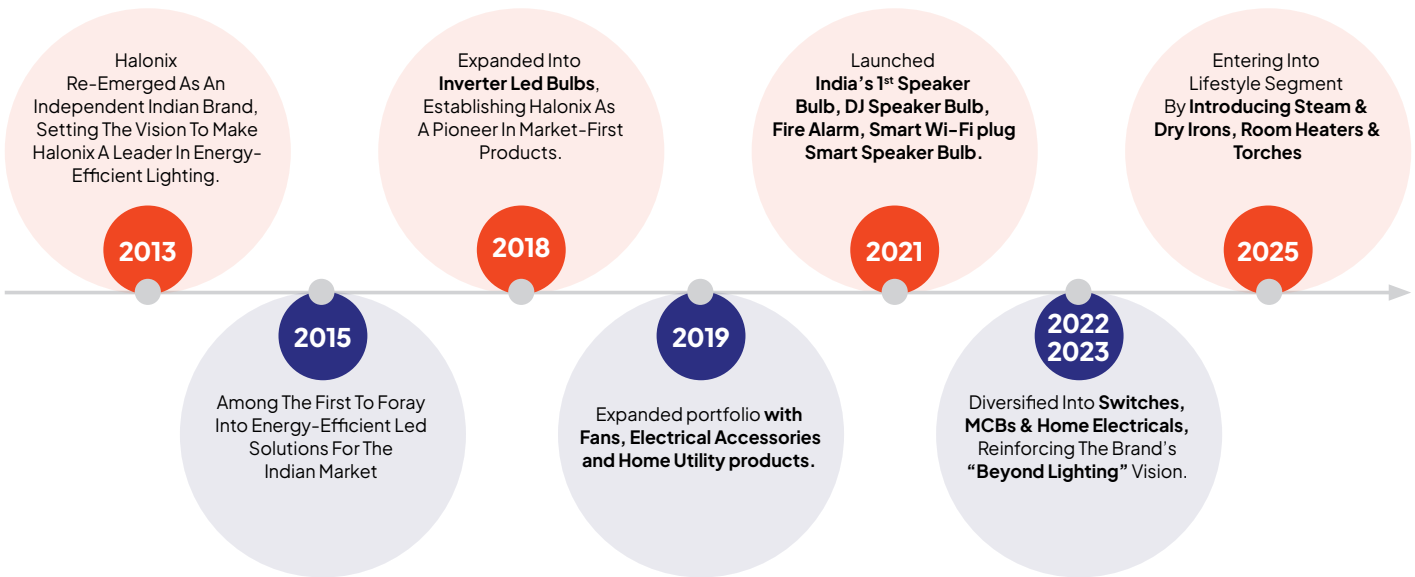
Halonix Re-Emerged As An Independent Indian Brand, Setting The Vision To Make Halonix A Leader In Energy-Efficient Lighting.

2013

2015

Among The First To Foray Into Energy-Efficient Led Solutions For The Indian Market

Expanded Into **Inverter Led Bulbs**, Establishing Halonix As A Pioneer In Market-First Products.

2018

2019

Expanded portfolio **with Fans, Electrical Accessories and Home Utility products.**

Launched **India's 1$^{st}$ Speaker Bulb, DJ Speaker Bulb, Fire Alarm, Smart Wi-Fi plug Smart Speaker Bulb.**

2021

2022
2023

Diversified Into **Switches, MCBs & Home Electricals,** Reinforcing The Brand's **"Beyond Lighting"** Vision.

Entering Into Lifestyle Segment By **Introducing Steam & Dry Irons, Room Heaters & Torches**

2025